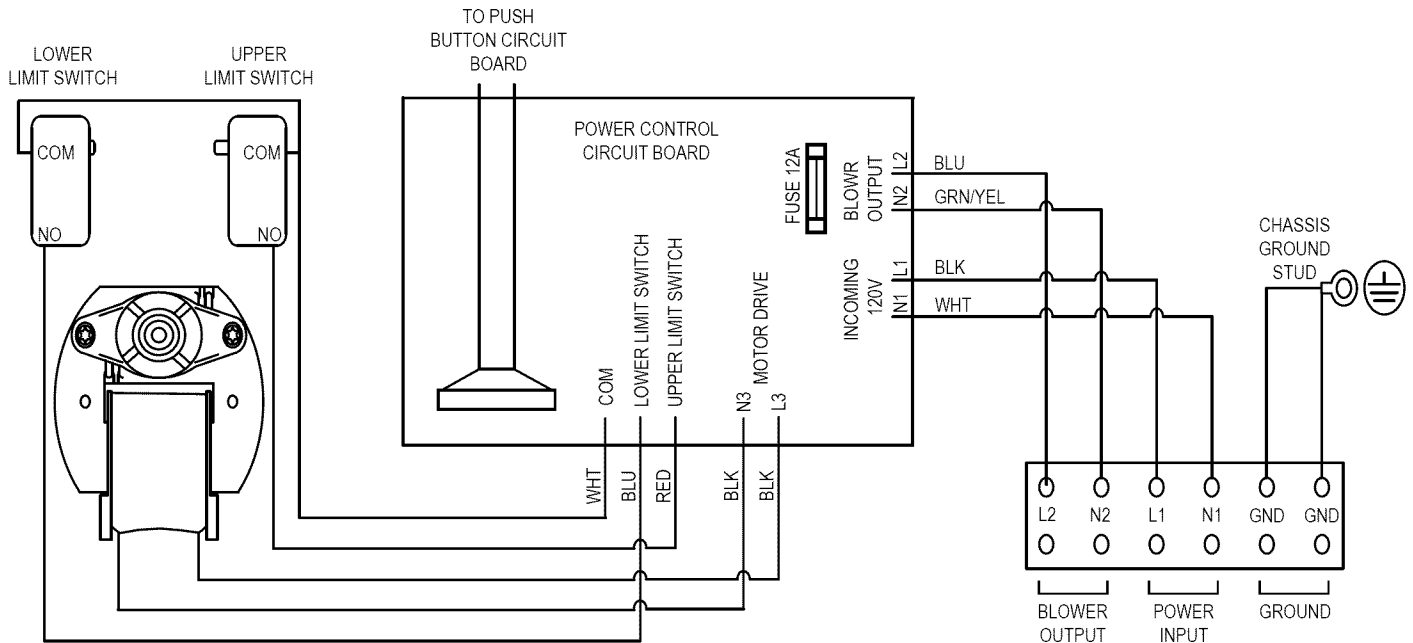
TO PUSH BUTTON CIRCUIT BOARD

LOWER LIMIT SWITCH

UPPER LIMIT SWITCH

COM

NO

COM

NO

POWER CONTROL CIRCUIT BOARD

FUSE 12A

BLOWR OUTPUT

L2

N2

INCOMING 120V

L1

N1

BLU

GRN/YEL

BLK

WHT

CHASSIS GROUND STUD

COM

LOWER LIMIT SWITCH

UPPER LIMIT SWITCH

N3

L3

MOTOR DRIVE

WHT

BLU

RED

BLK

BLK

L2

N2

L1

N1

GND

GND

BLOWER OUTPUT

POWER INPUT

GROUND